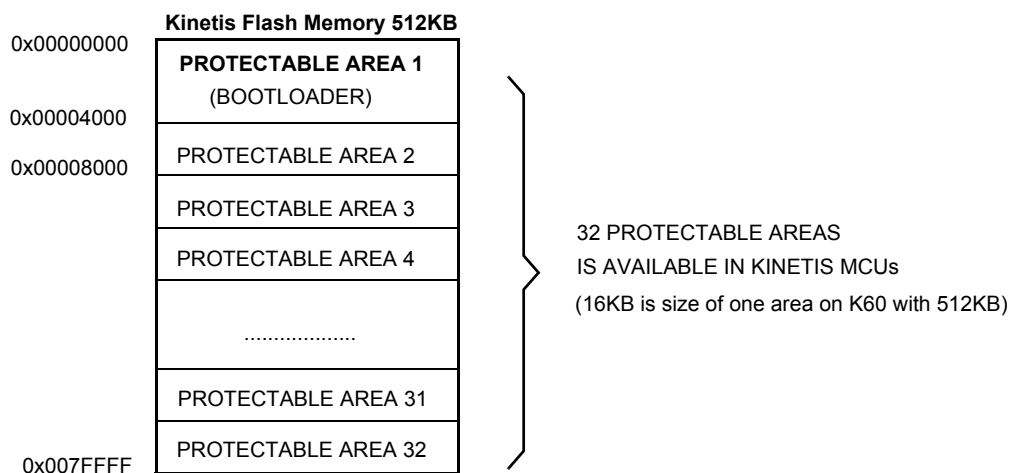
Kinetis Flash Memory 512KB

0x00000000

PROTECTABLE AREA 1
(BOOTLOADER)

0x00004000

0x00008000

PROTECTABLE AREA 2

PROTECTABLE AREA 3

PROTECTABLE AREA 4

...................

PROTECTABLE AREA 31

PROTECTABLE AREA 32

0x007FFFF

32 PROTECTABLE AREAS
IS AVAILABLE IN KINETIS MCUs
(16KB is size of one area on K60 with 512KB)